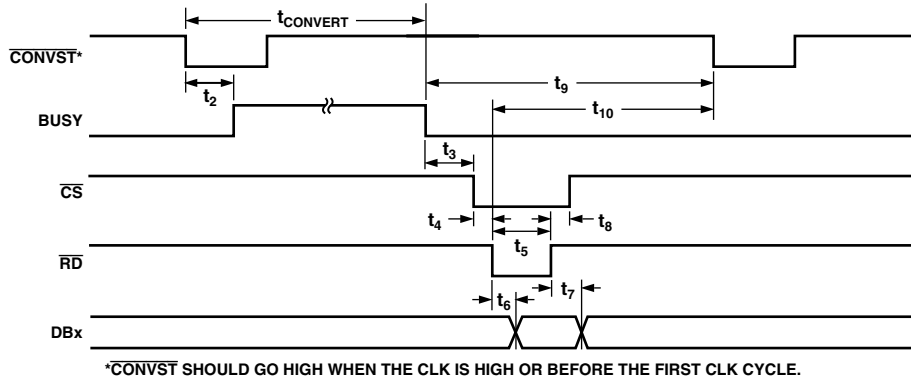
$t_{CONVERT}$

$\overline{CONVST}$*

$t_2$

$t_9$

BUSY

$t_{10}$

$t_3$

$\overline{CS}$

$t_4$

$t_8$

$t_5$

$\overline{RD}$

$t_6$

$t_7$

DBx

*$\overline{CONVST}$ SHOULD GO HIGH WHEN THE CLK IS HIGH OR BEFORE THE FIRST CLK CYCLE.